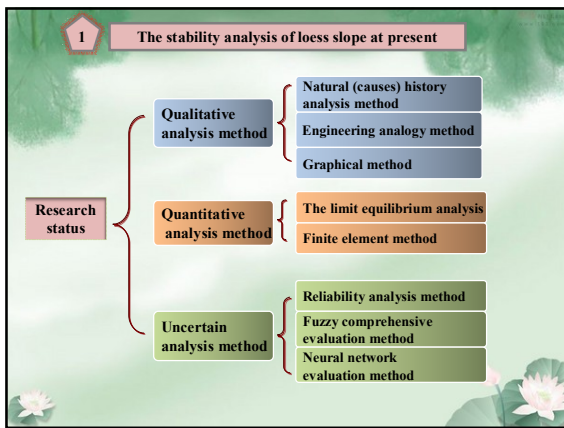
1

The stability analysis of loess slope at present

Research status

Qualitative analysis method

Natural (causes) history analysis method

Engineering analogy method

Graphical method

Quantitative analysis method

The limit equilibrium analysis

Finite element method

Uncertain analysis method

Reliability analysis method

Fuzzy comprehensive evaluation method

Neural network evaluation method